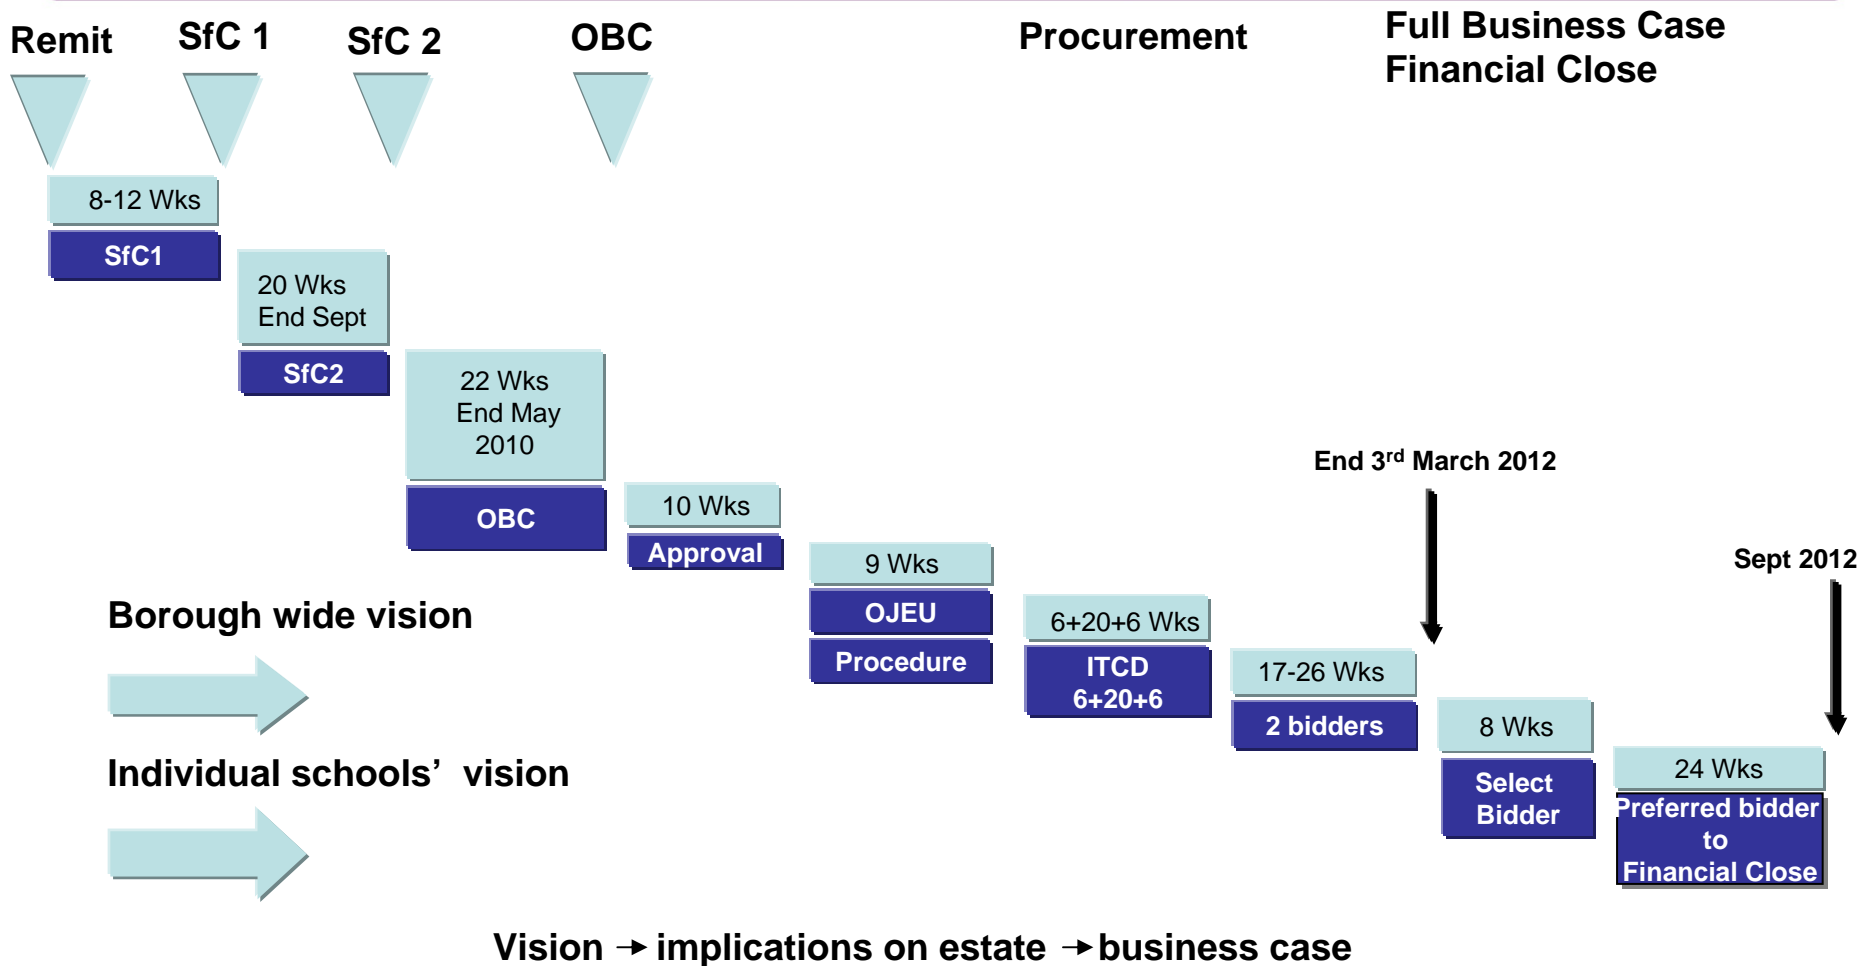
Remit SfC 1 SfC 2 OBC Procurement Full Business Case Financial Close

8-12 Wks

SfC1

20 Wks End Sept

SfC2

22 Wks End May 2010

OBC

10 Wks

Approval

9 Wks

OJEU

Procedure

6+20+6 Wks

ITCD 6+20+6

17-26 Wks

2 bidders

End 3$^{rd}$ March 2012

8 Wks

Select Bidder

Sept 2012

24 Wks

Preferred bidder to Financial Close

Borough wide vision

Individual schools' vision

Vision → implications on estate → business case